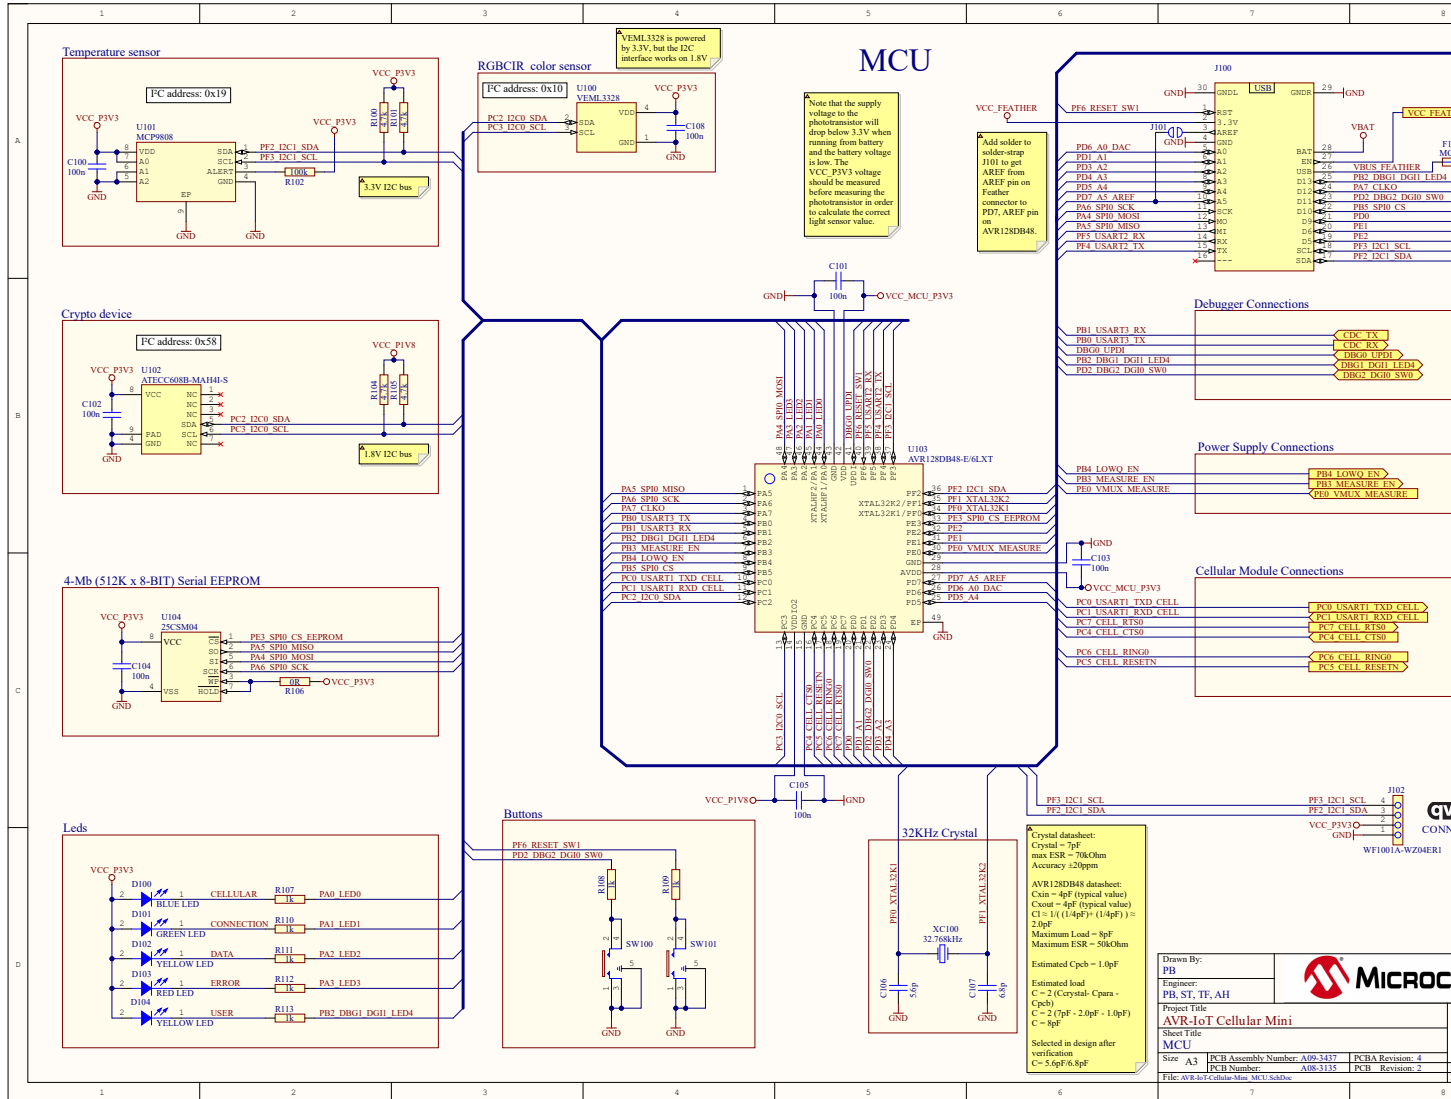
1 2 3 4 5 6 7 8

A

B

C

D

MCU

Temperature sensor

I²C address: 0x19

VCC_P3V3
VCC_P3V3
VCC_P3V3

R100 4.7k
R101 4.7k

U101
MCP9808

C100 100n

GND

VDD
A0
A1
A2
EP
SDA
SCL
ALERT
GND

PF2_I2C1_SDA
PF3_I2C1_SCL

100k
R102

3.3V I2C bus

GND
GND

RGBCIR color sensor

VEML3328 is powered by 3.3V, but the I2C interface works on 1.8V

I²C address: 0x10

U100
VEML3328

VCC_P3V3

PC2_I2C0_SDA
PC3_I2C0_SCL

SDA
SCL
VDD
GND

C108
100n

GND

Note that the supply voltage to the phototransistor will drop below 3.3V when running from battery and the battery voltage is low. The VCC_P3V3 voltage should be measured before measuring the phototransistor in order to calculate the correct light sensor value.

VCC_FEATHER

Add solder to solder-strap J101 to get AREF from AREF pin on Feather connector to PD7, AREF pin on AVR128DB48.

J100

USB

GND
GND

J101

PF6_RESET_SW1

PD6_A0_DAC
PD1_A1
PD3_A2
PD4_A3
PD5_A4
PD7_A5_AREF
PA6_SPI0_SCK
PA4_SPI0_MOSI
PA5_SPI0_MISO
PF5_USART2_RX
PF4_USART2_TX

GNDL
RST
3.3V
AREF
GND
A0
A1
A2
A3
A4
A5
SCK
MO
MI
RX
TX
---
GNDR
BAT
EN
USB
D13
D12
D11
D10
D9
D6
D5
SCL
SDA

VBAT

VCC_FEAT

VBUS_FEATHER
PB2_DBG1_DGI1_LED4
PA7_CLKO
PD2_DBG2_DGI0_SW0
PB5_SPI0_CS
PD0
PE1
PE2
PF3_I2C1_SCL
PF2_I2C1_SDA

Crypto device

I²C address: 0x58

VCC_P3V3
VCC_P1V8

U102
ATECC608B-MAH4I-S

C102
100n

GND

VCC
PAD
GND
NC
NC
NC
NC
SDA
SCL
NC

R104 4.7k
R105 4.7k

PC2_I2C0_SDA
PC3_I2C0_SCL

1.8V I2C bus

C101
GND
100n
VCC_MCU_P3V3

Debugger Connections

PB1_USART3_RX
PB0_USART3_TX
DBG0_UPDI
PB2_DBG1_DGI1_LED4
PD2_DBG2_DGI0_SW0

CDC_TX
CDC_RX
DBG0_UPDI
DBG1_DGI1_LED4
DBG2_DGI0_SW0

Power Supply Connections

PB4_LOWQ_EN
PB3_MEASURE_EN
PE0_VMUX_MEASURE

PB4_LOWQ_EN
PB3_MEASURE_EN
PE0_VMUX_MEASURE

U103
AVR128DB48-E/6LXT

PA4_SPI0_MOSI
PA3_LED3
PA2_LED2
PA1_LED1
PA0_LED0
DBG0_UPDI
PF6_RESET_SW1
PF5_USART2_RX
PF4_USART2_TX
PF3_I2C1_SCL

PA5_SPI0_MISO
PA6_SPI0_SCK
PA7_CLKO
PB0_USART3_TX
PB1_USART3_RX
PB2_DBG1_DGI1_LED4
PB3_MEASURE_EN
PB4_LOWQ_EN
PB5_SPI0_CS
PC0_USART1_TXD_CELL
PC1_USART1_RXD_CELL
PC2_I2C0_SDA

PF2_I2C1_SDA
PF1_XTAL32K2
PF0_XTAL32K1
PE3_SPI0_CS_EEPROM
PE2
PE1
PE0_VMUX_MEASURE

PD7_A5_AREF
PD6_A0_DAC
PD5_A4

GND

C103
100n
VCC_MCU_P3V3

4-Mb (512K x 8-BIT) Serial EEPROM

VCC_P3V3

U104
25CSM04

C104
100n

GND

VCC
VSS
CS
SO
SI
SCK
WP
HOLD

PE3_SPI0_CS_EEPROM
PA5_SPI0_MISO
PA4_SPI0_MOSI
PA6_SPI0_SCK

0R
R106
VCC_P3V3

Cellular Module Connections

PC0_USART1_TXD_CELL
PC1_USART1_RXD_CELL
PC7_CELL_RTS0
PC4_CELL_CTS0
PC6_CELL_RING0
PC5_CELL_RESETN

PC0_USART1_TXD_CELL
PC1_USART1_RXD_CELL
PC7_CELL_RTS0
PC4_CELL_CTS0
PC6_CELL_RING0
PC5_CELL_RESETN

PC3_I2C0_SCL
PC4_CELL_CTS0
PC5_CELL_RESETN
PC6_CELL_RING0
PC7_CELL_RTS0
PD0
PD1_A1
PD2_DBG2_DGI0_SW0
PD3_A2
PD4_A3

VCC_P1V8
C105
100n
GND

PF3_I2C1_SCL
PF2_I2C1_SDA

J102
PF3_I2C1_SCL
PF2_I2C1_SDA
VCC_P3V3
GND
WF1001A-WZ04ER1

CONN

Leds

VCC_P3V3

D100 BLUE LED CELLULAR R107 1k PA0_LED0
D101 GREEN LED CONNECTION R110 1k PA1_LED1
D102 YELLOW LED DATA R111 1k PA2_LED2
D103 RED LED ERROR R112 1k PA3_LED3
D104 YELLOW LED USER R113 1k PB2_DBG1_DGI1_LED4

Buttons

PF6_RESET_SW1
PD2_DBG2_DGI0_SW0

R108 1k
R109 1k
SW100
SW101

GND
GND

32KHz Crystal

PF0_XTAL32K1
PF1_XTAL32K2

XC100
32.768kHz

C106 5.6p
C107 6.8p

GND
GND

Crystal datasheet:
Crystal = 7pF
max ESR = 70kOhm
Accuracy ±20ppm

AVR128DB48 datasheet:
Cxin = 4pF (typical value)
Cxout = 4pF (typical value)
Cl ≈ 1/((1/4pF)+(1/4pF)) ≈ 2.0pF
Maximum Load = 8pF
Maximum ESR = 50kOhm

Estimated Cpcb = 1.0pF

Estimated load
C = 2 (Crystal- Cpara - Cpcb)
C = 2 (7pF - 2.0pF - 1.0pF)
C = 8pF

Selected in design after verification
C= 5.6pF/6.8pF

Drawn By:
PB
Engineer:
PB, ST, TF, AH
Project Title
AVR-IoT Cellular Mini
Sheet Title
MCU
Size A3
PCB Assembly Number: A09-3437
PCB Number: A08-3135
PCBA Revision: 4
PCB Revision: 2
File: AVR-IoT-Cellular-Mini_MCU.SchDoc

MICROC